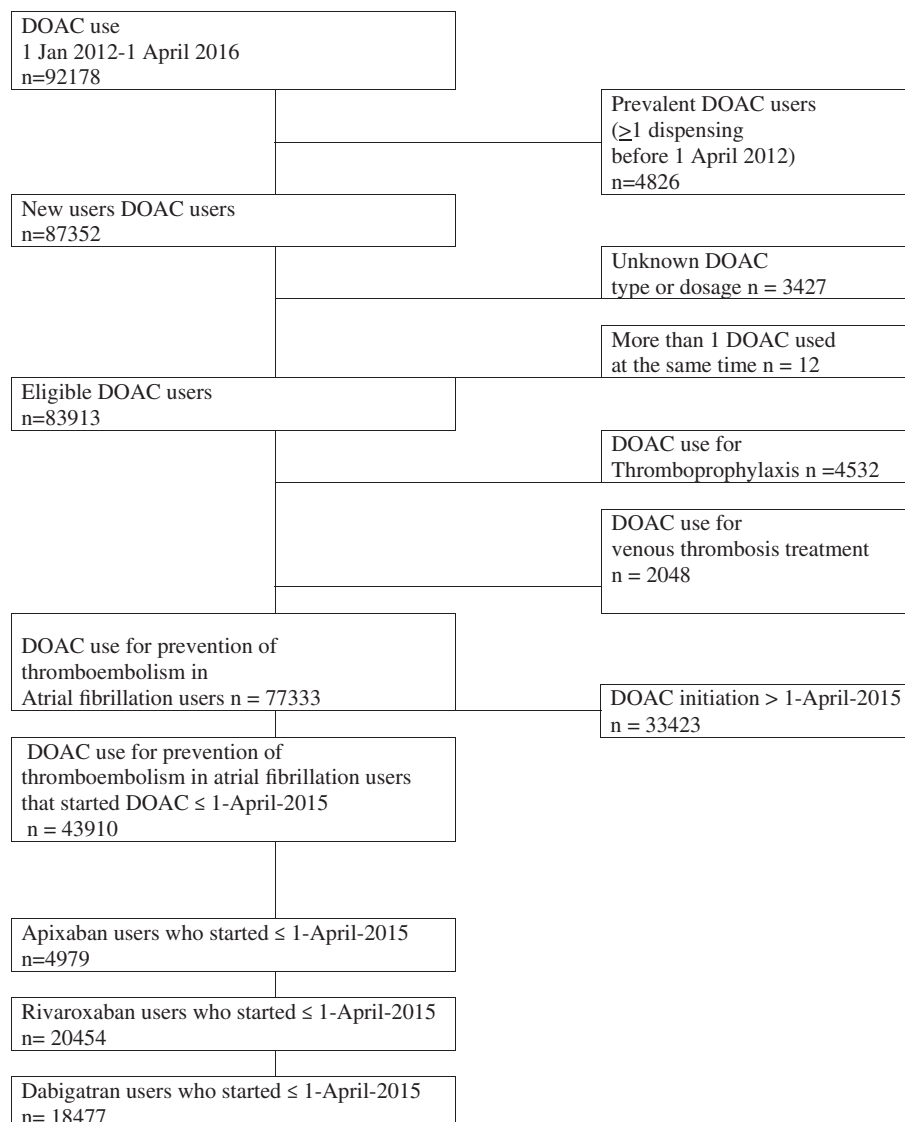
DOAC use
1 Jan 2012-1 April 2016
n=92178

Prevalent DOAC users
($\geq$1 dispensing
before 1 April 2012)
n=4826

New users DOAC users
n=87352

Unknown DOAC
type or dosage n = 3427

More than 1 DOAC used
at the same time n = 12

Eligible DOAC users
n=83913

DOAC use for
Thromboprophylaxis n =4532

DOAC use for
venous thrombosis treatment
n = 2048

DOAC use for prevention of
thromboembolism in
Atrial fibrillation users n = 77333

DOAC initiation > 1-April-2015
n = 33423

DOAC use for prevention of
thromboembolism in atrial fibrillation users
that started DOAC ≤ 1-April-2015
n = 43910

Apixaban users who started ≤ 1-April-2015
n=4979

Rivaroxaban users who started ≤ 1-April-2015
n= 20454

Dabigatran users who started ≤ 1-April-2015
n= 18477